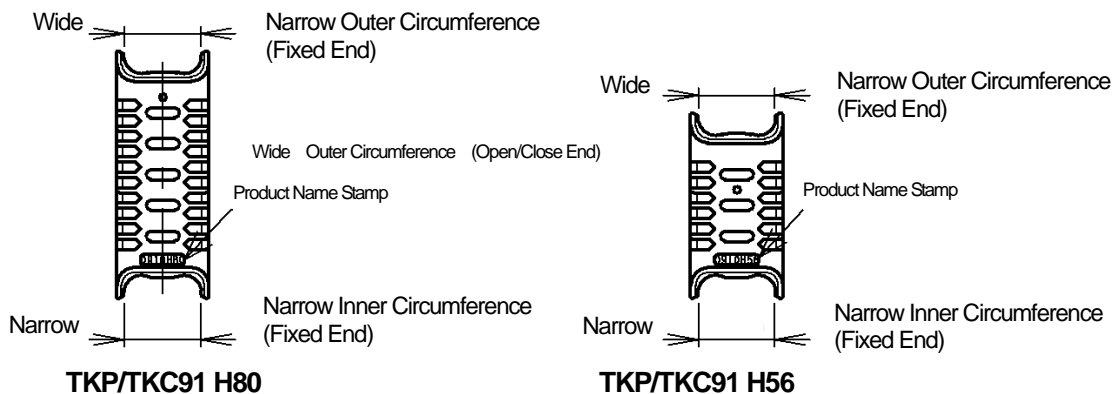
Wide

Narrow Outer Circumference (Fixed End)

Wide Outer Circumference (Open/Close End)

Product Name Stamp

091H80

Narrow

Narrow Inner Circumference (Fixed End)

TKP/TKC91 H80

Wide

Narrow Outer Circumference (Fixed End)

Product Name Stamp

091H56

Narrow

Narrow Inner Circumference (Fixed End)

TKP/TKC91 H56